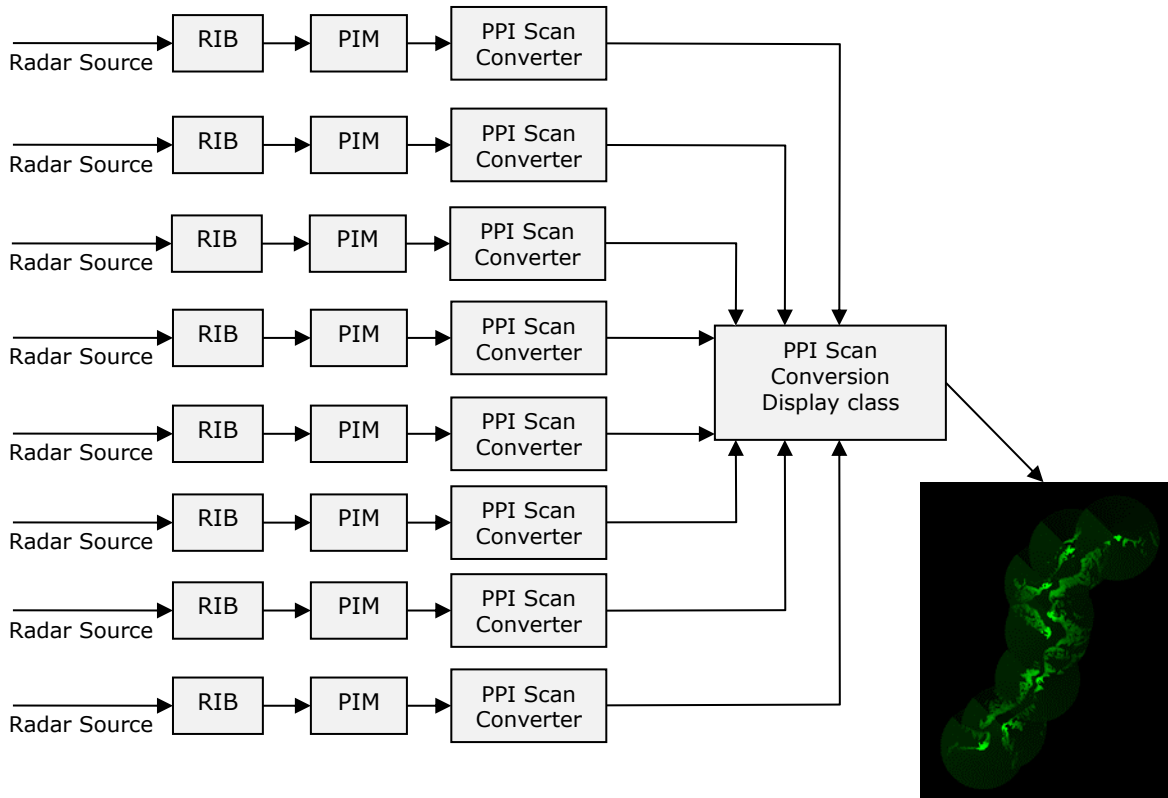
Radar Source
RIB
PIM
PPI Scan Converter

Radar Source
RIB
PIM
PPI Scan Converter

Radar Source
RIB
PIM
PPI Scan Converter

Radar Source
RIB
PIM
PPI Scan Converter

Radar Source
RIB
PIM
PPI Scan Converter

Radar Source
RIB
PIM
PPI Scan Converter

Radar Source
RIB
PIM
PPI Scan Converter

Radar Source
RIB
PIM
PPI Scan Converter

PPI Scan Conversion Display class